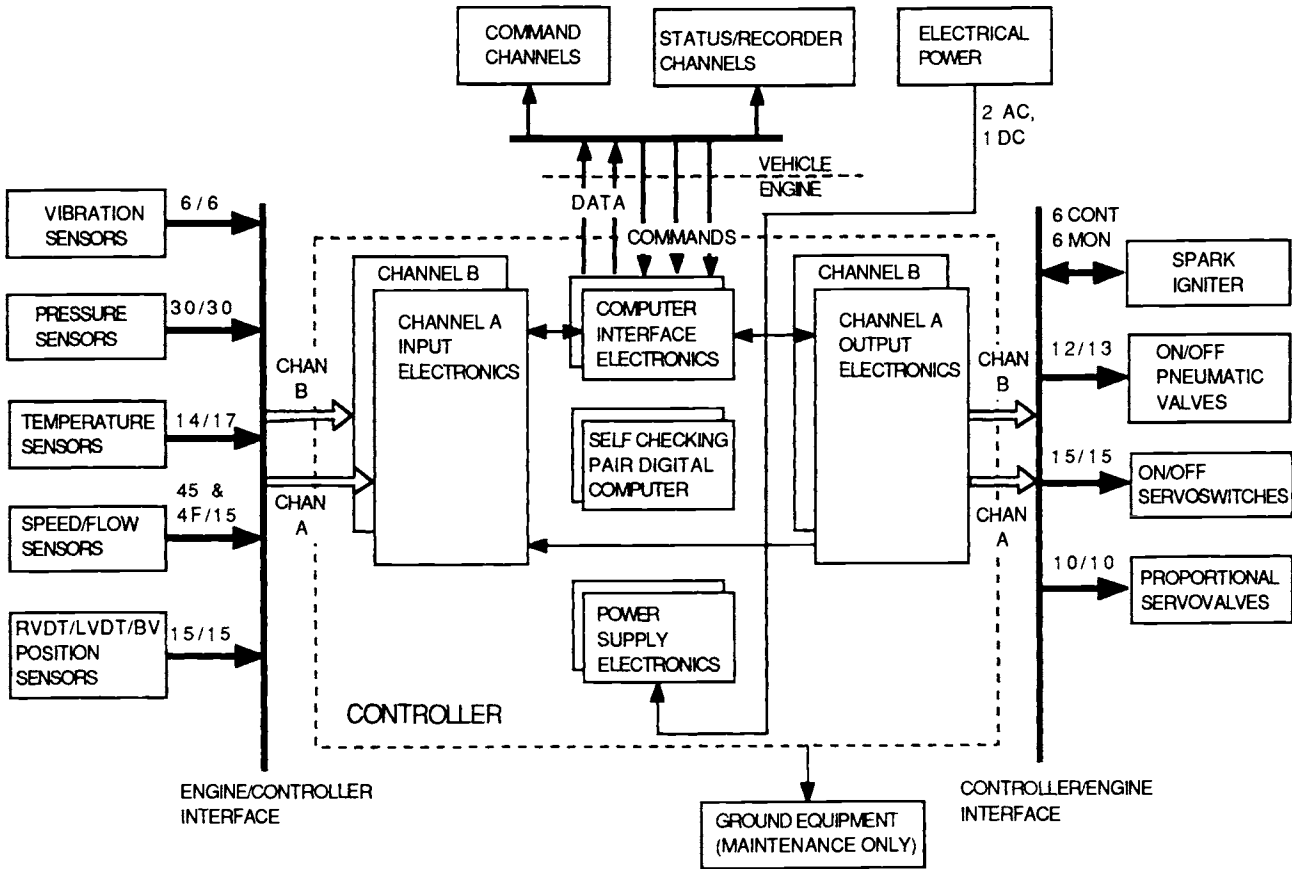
COMMAND CHANNELS

STATUS/RECORDER CHANNELS

ELECTRICAL POWER

2 AC, 1 DC

VEHICLE
ENGINE

DATA

COMMANDS

VIBRATION SENSORS
6/6

PRESSURE SENSORS
30/30

TEMPERATURE SENSORS
14/17

SPEED/FLOW SENSORS
45 & 4F/15

RVDT/LVDT/BV POSITION SENSORS
15/15

CHAN B

CHAN A

CHANNEL B

CHANNEL A INPUT ELECTRONICS

COMPUTER INTERFACE ELECTRONICS

SELF CHECKING PAIR DIGITAL COMPUTER

POWER SUPPLY ELECTRONICS

CHANNEL B

CHANNEL A OUTPUT ELECTRONICS

CHAN B

CHAN A

CONTROLLER

6 CONT
6 MON

SPARK IGNITER

12/13
ON/OFF PNEUMATIC VALVES

15/15
ON/OFF SERVOSWITCHES

10/10
PROPORTIONAL SERVOVALVES

ENGINE/CONTROLLER INTERFACE

GROUND EQUIPMENT (MAINTENANCE ONLY)

CONTROLLER/ENGINE INTERFACE